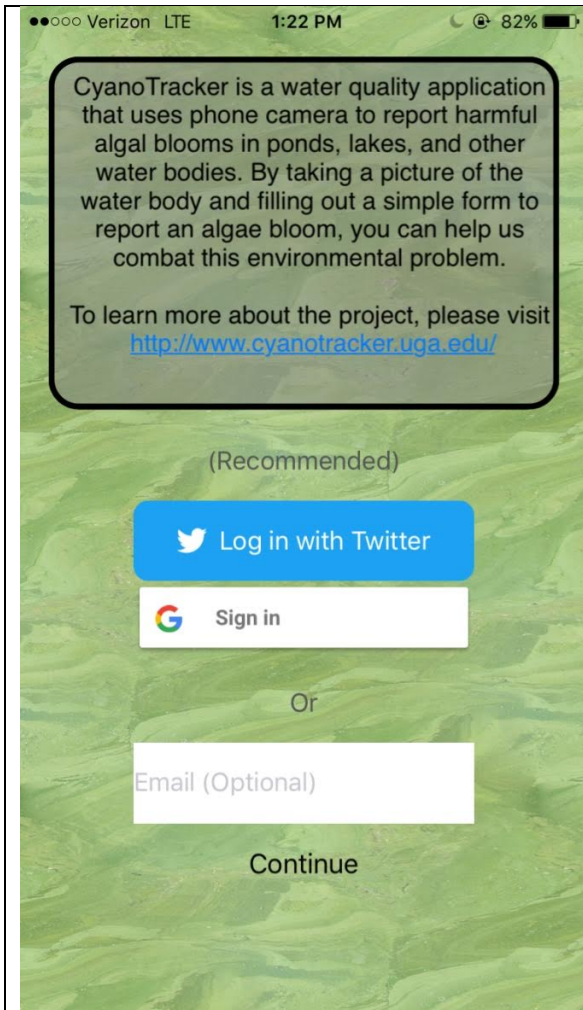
●●○○○ Verizon LTE 1:22 PM 82%

CyanoTracker is a water quality application that uses phone camera to report harmful algal blooms in ponds, lakes, and other water bodies. By taking a picture of the water body and filling out a simple form to report an algae bloom, you can help us combat this environmental problem.

To learn more about the project, please visit http://www.cyanotracker.uga.edu/

(Recommended)

Log in with Twitter

Sign in

Or

Email (Optional)

Continue